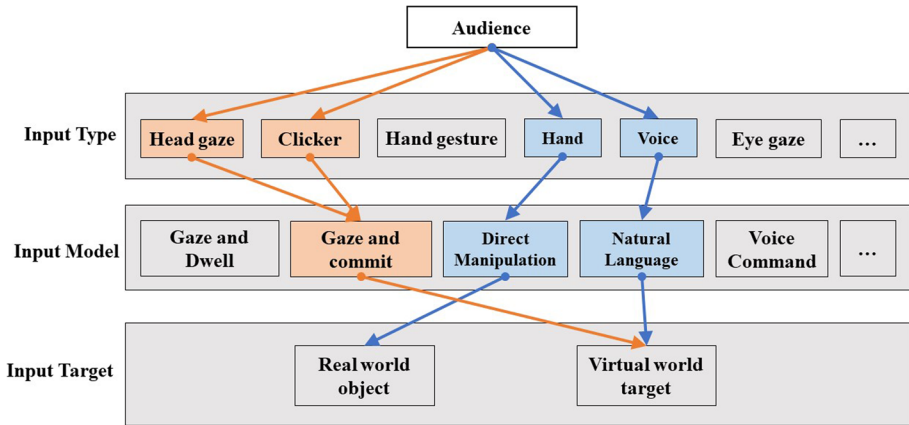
Audience

Input Type
Head gaze
Clicker
Hand gesture
Hand
Voice
Eye gaze
...

Input Model
Gaze and Dwell
Gaze and commit
Direct Manipulation
Natural Language
Voice Command
...

Input Target
Real world object
Virtual world target